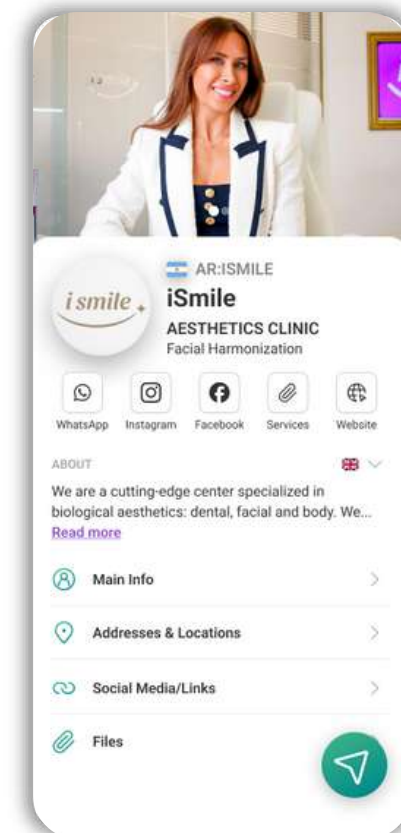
AR:ISMILE

i smile

iSmile

AESTHETICS CLINIC

Facial Harmonization

WhatsApp Instagram Facebook Services Website

ABOUT

We are a cutting-edge center specialized in biological aesthetics: dental, facial and body. We...

Read more

Main Info

Addresses & Locations

Social Media/Links

Files